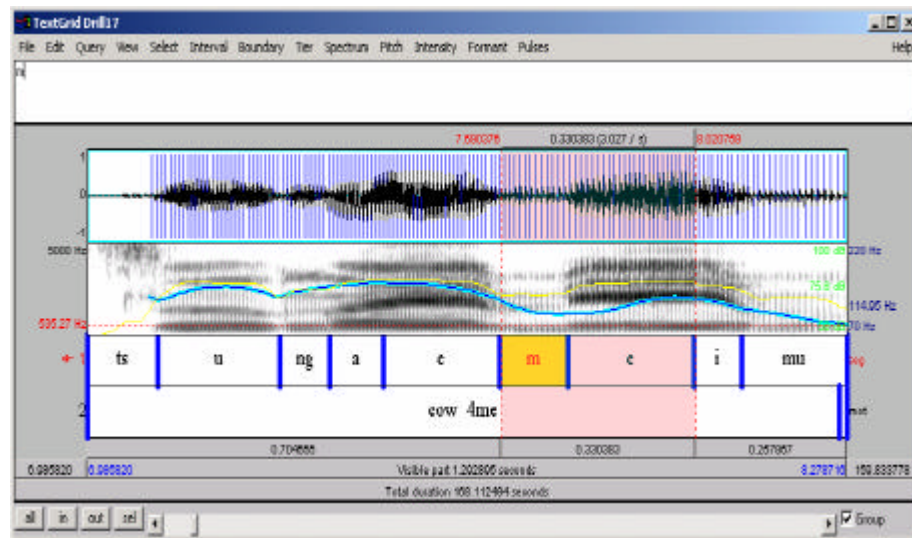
TextGrid Drill17

File Edit Query View Select Interval Boundary Tier Spectrum Pitch Intensity Formant Pulses Help

m

7.690376 0.330383 (3.027 / s) 8.020759

1

0

-1

5000 Hz

100 dB 220 Hz

75.8 dB

114.95 Hz

595.27 Hz

50 dB 70 Hz

1 ts u ng a e m e i mu seg

2 cow 4me mot

0.704555 0.330383 0.257957

6.985820 6.985820 Visible part 1.292895 seconds 8.278710 159.833778

Total duration 159.112464 seconds

all in out sel

Group